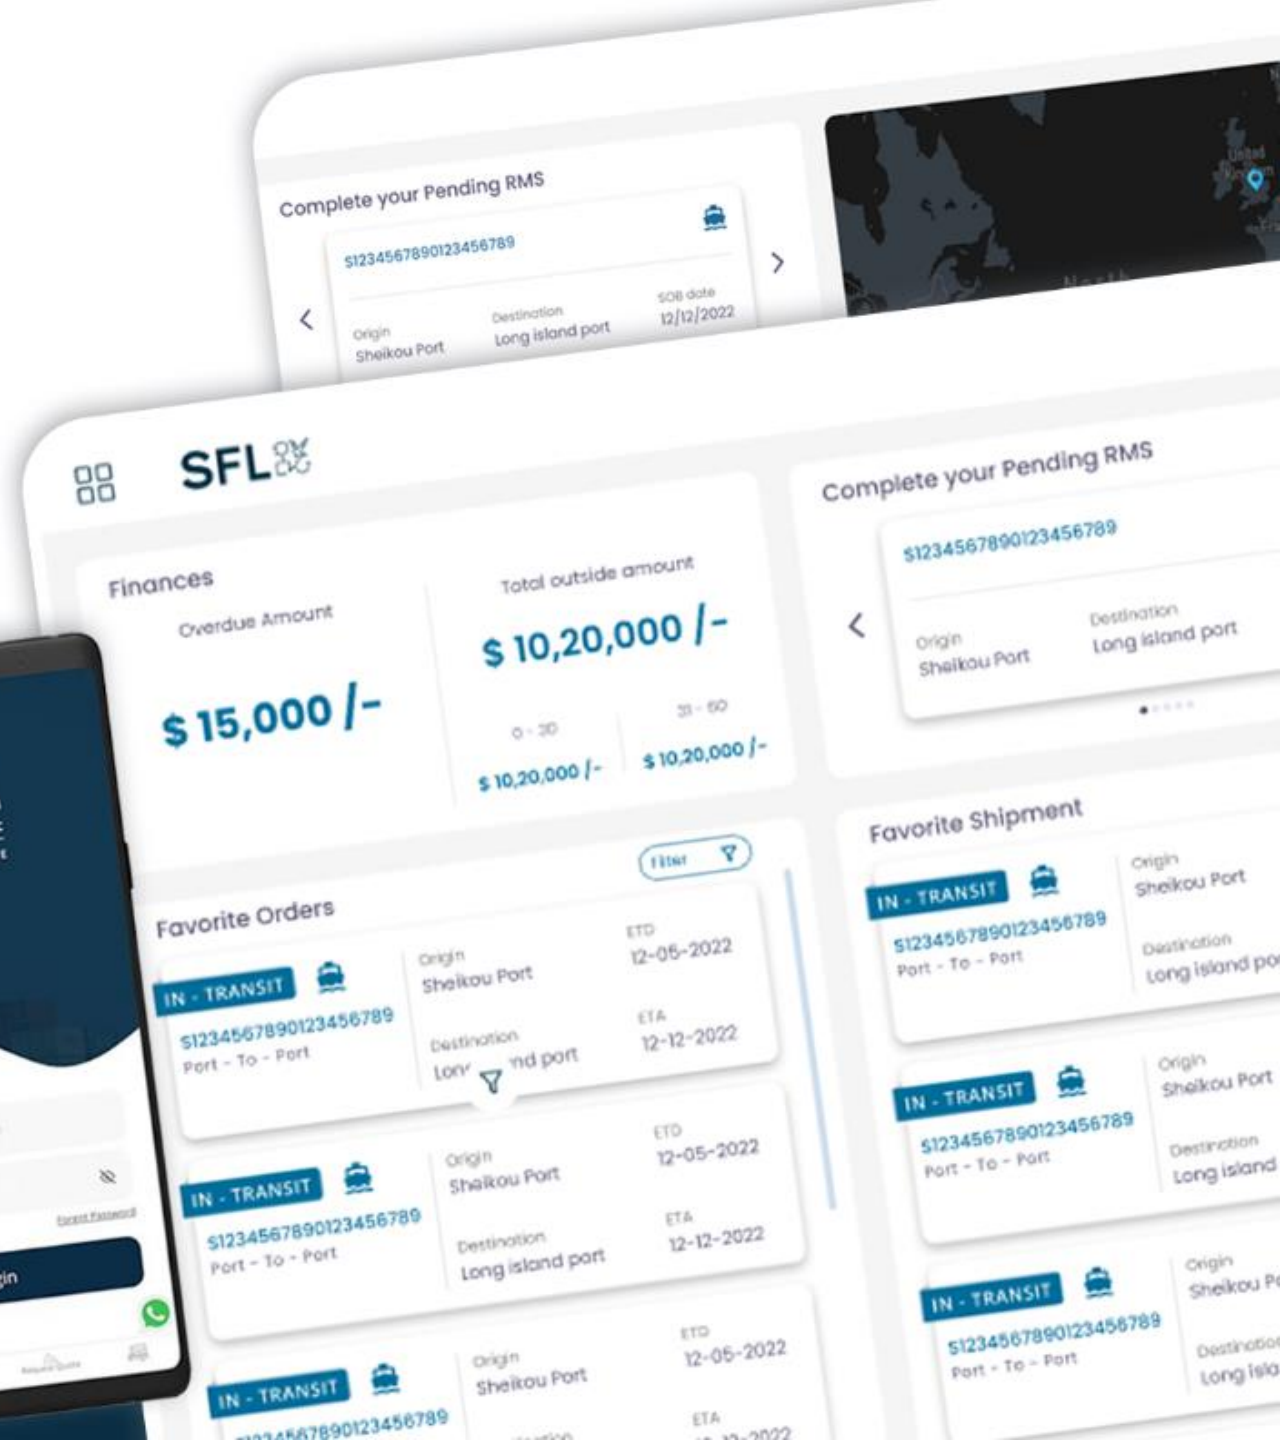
Complete your Pending RMS

S123456789012345678​9

Origin
Sheikou Port

Destination
Long island port

SOB date
12/12/2022

SFL

Finances

Overdue Amount

$ 15,000 /-

Total outside amount

$ 10,20,000 /-

0 - 30
$ 10,20,000 /-

31 - 60
$ 10,20,000 /-

Complete your Pending RMS

S1234567890123456789

Origin
Sheikou Port

Destination
Long island port

Favorite Orders

Filter

IN - TRANSIT
S1234567890123456789
Port - To - Port

Origin
Sheikou Port

Destination
Lon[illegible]nd port

ETD
12-05-2022

ETA
12-12-2022

IN - TRANSIT
S1234567890123456789
Port - To - Port

Origin
Sheikou Port

Destination
Long island port

ETD
12-05-2022

ETA
12-12-2022

IN - TRANSIT
S1234567890123456789

Origin
Sheikou Port

ETD
12-05-2022

ETA

Favorite Shipment

IN - TRANSIT
S1234567890123456789
Port - To - Port

Origin
Sheikou Port

Destination
Long island po

IN - TRANSIT
S1234567890123456789
Port - To - Port

Origin
Sheikou Port

Destination
Long island

IN - TRANSIT
S1234567890123456789
Port - To - Port

Origin
Sheikou Po

Destination
Long isla

Forgot Password

gin